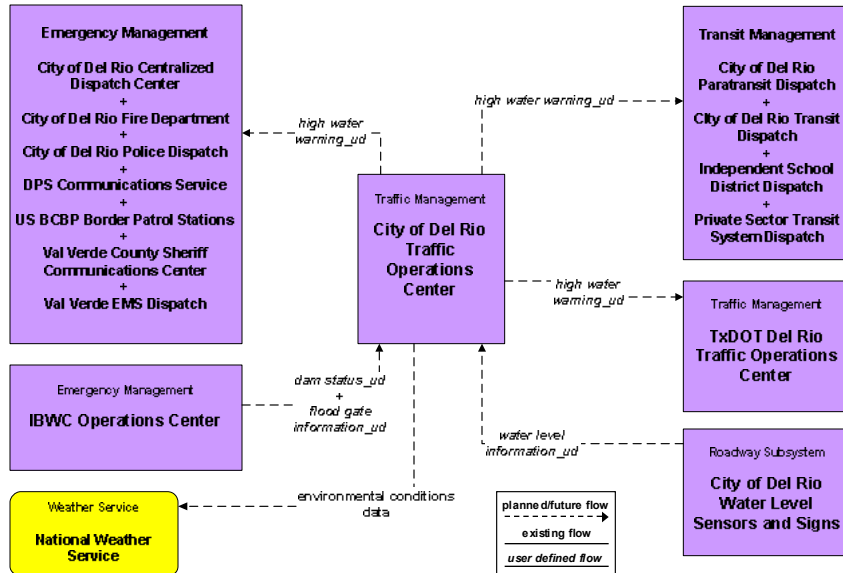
Emergency Management

City of Del Rio Centralized Dispatch Center
+
City of Del Rio Fire Department
+
City of Del Rio Police Dispatch
+
DPS Communications Service
+
US BCBP Border Patrol Stations
+
Val Verde County Sheriff Communications Center
+
Val Verde EMS Dispatch

high water warning_ud

high water warning_ud

Transit Management

City of Del Rio Paratransit Dispatch
+
City of Del Rio Transit Dispatch
+
Independent School District Dispatch
+
Private Sector Transit System Dispatch

Traffic Management

City of Del Rio Traffic Operations Center

high water warning_ud

Traffic Management

TxDOT Del Rio Traffic Operations Center

Emergency Management

IBWC Operations Center

dam status_ud
+
flood gate information_ud

water level information_ud

Roadway Subsystem

City of Del Rio Water Level Sensors and Signs

environmental conditions data

Weather Service

National Weather Service

planned/future flow

existing flow

user defined flow